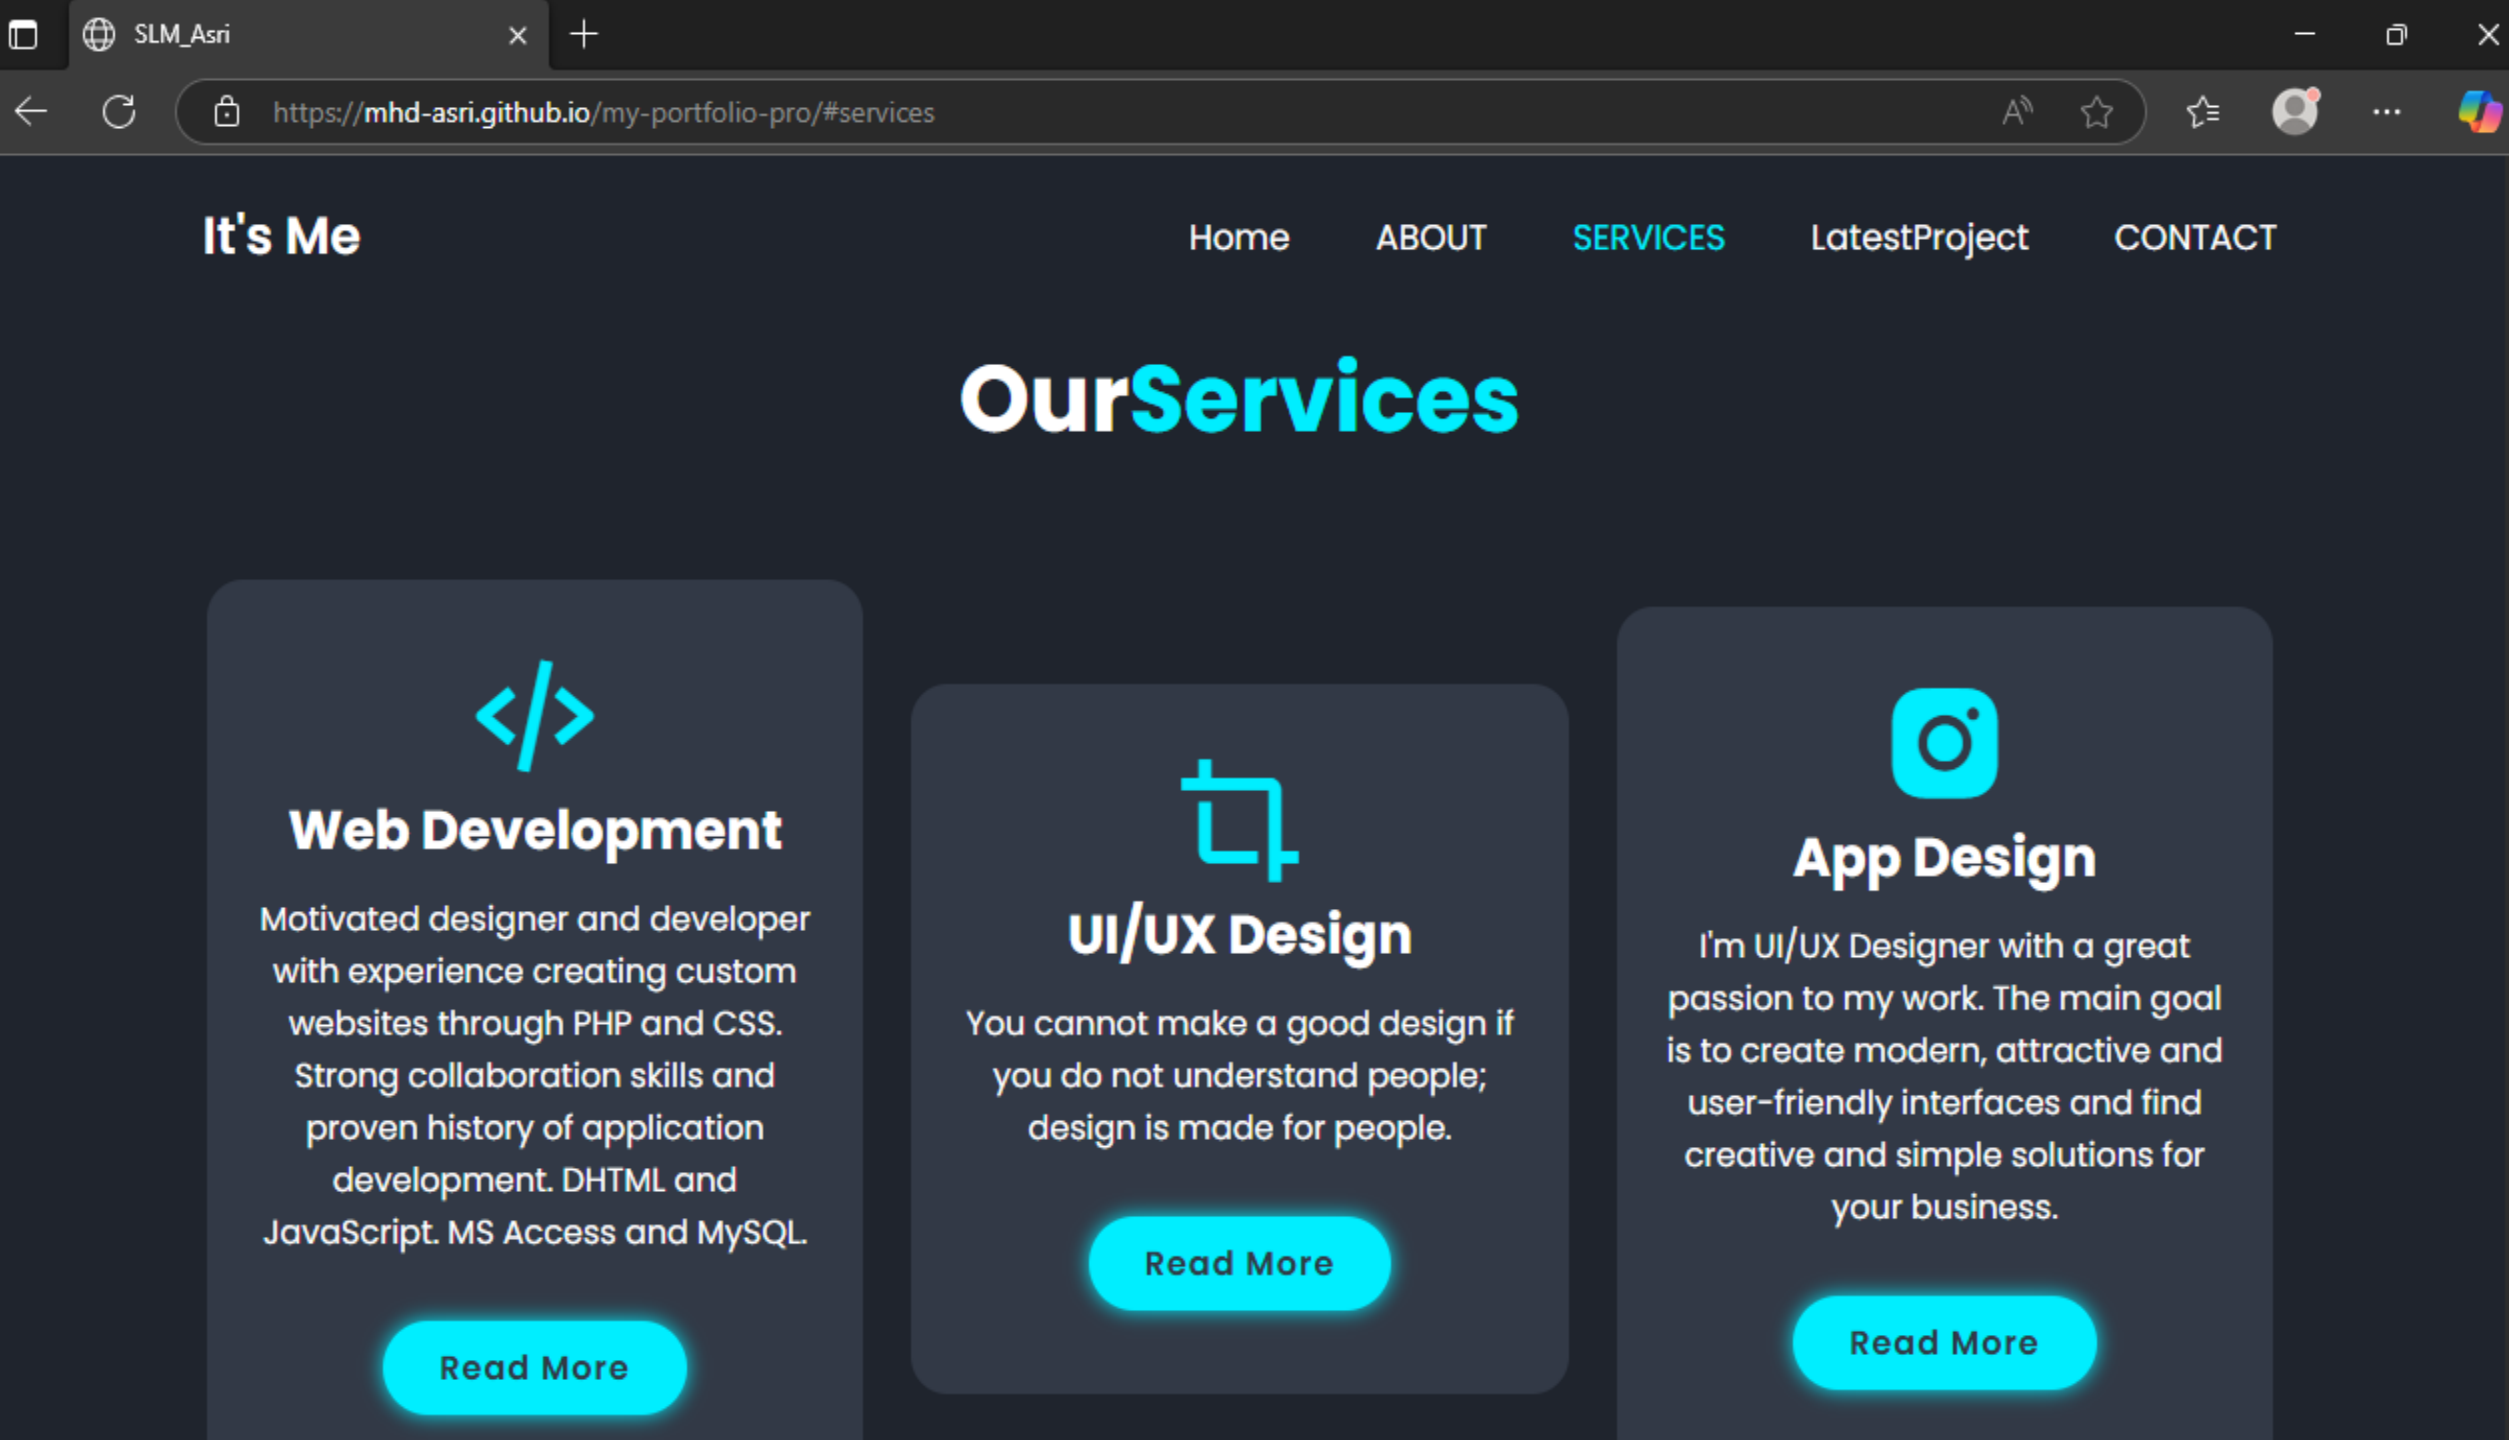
SLM_Asri

https://mhd-asri.github.io/my-portfolio-pro/#services

It's Me

Home ABOUT SERVICES LatestProject CONTACT

OurServices

Web Development

Motivated designer and developer with experience creating custom websites through PHP and CSS. Strong collaboration skills and proven history of application development. DHTML and JavaScript. MS Access and MySQL.

Read More

UI/UX Design

You cannot make a good design if you do not understand people; design is made for people.

Read More

App Design

I'm UI/UX Designer with a great passion to my work. The main goal is to create modern, attractive and user-friendly interfaces and find creative and simple solutions for your business.

Read More